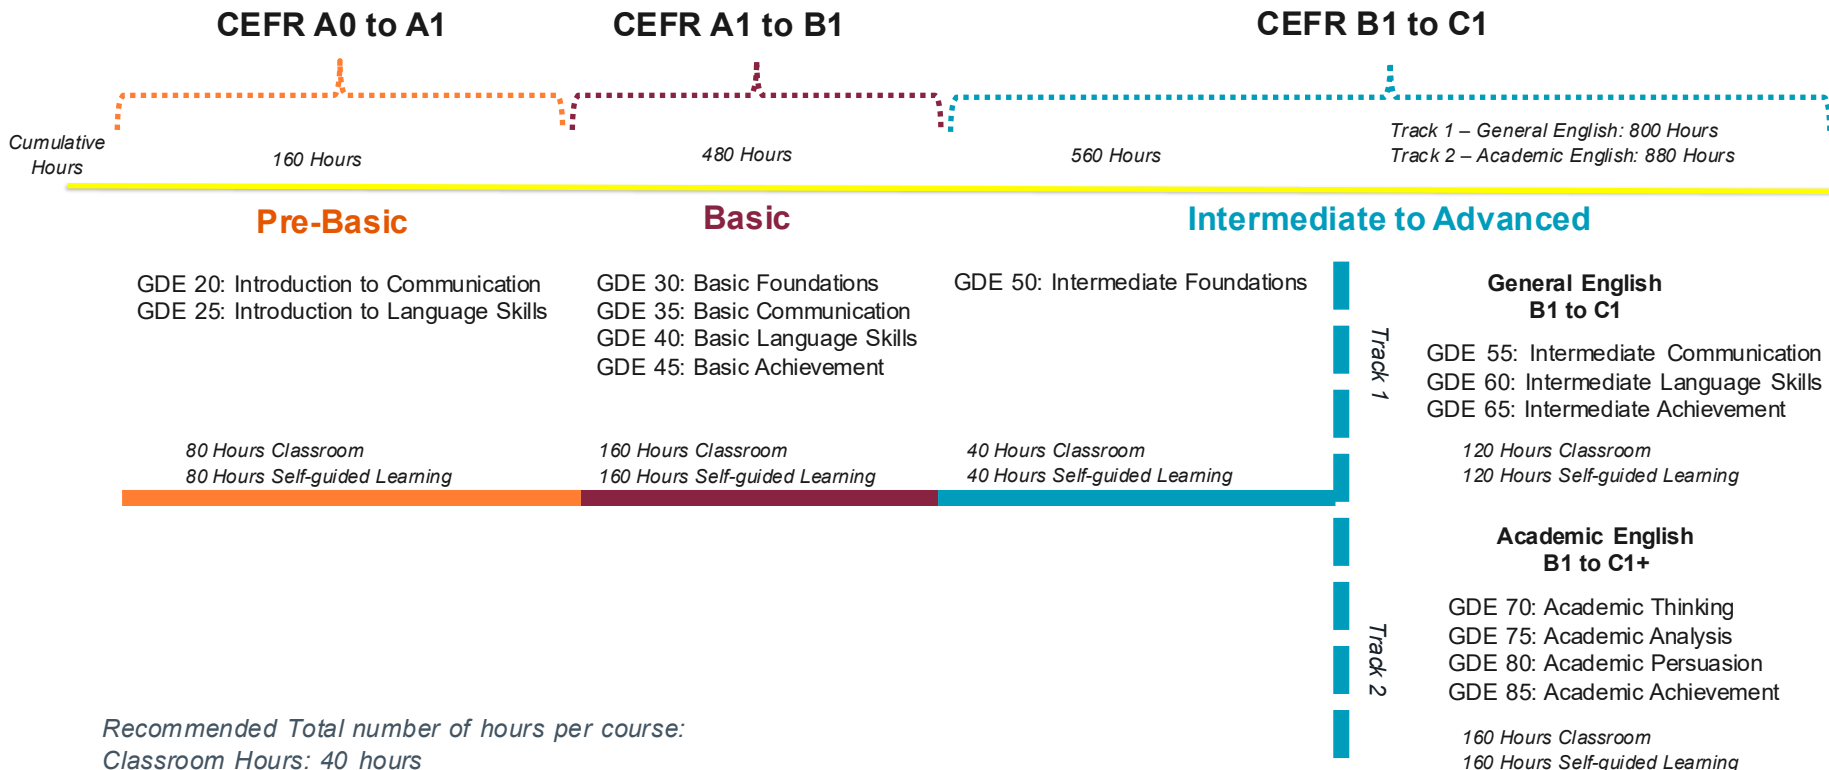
CEFR A0 to A1

CEFR A1 to B1

CEFR B1 to C1

Cumulative Hours

160 Hours

480 Hours

560 Hours

Track 1 – General English: 800 Hours
Track 2 – Academic English: 880 Hours

Pre-Basic

Basic

Intermediate to Advanced

GDE 20: Introduction to Communication
GDE 25: Introduction to Language Skills

GDE 30: Basic Foundations
GDE 35: Basic Communication
GDE 40: Basic Language Skills
GDE 45: Basic Achievement

GDE 50: Intermediate Foundations

80 Hours Classroom
80 Hours Self-guided Learning

160 Hours Classroom
160 Hours Self-guided Learning

40 Hours Classroom
40 Hours Self-guided Learning

Track 1

General English
B1 to C1

GDE 55: Intermediate Communication
GDE 60: Intermediate Language Skills
GDE 65: Intermediate Achievement

120 Hours Classroom
120 Hours Self-guided Learning

Track 2

Academic English
B1 to C1+

GDE 70: Academic Thinking
GDE 75: Academic Analysis
GDE 80: Academic Persuasion
GDE 85: Academic Achievement

160 Hours Classroom
160 Hours Self-guided Learning

Recommended Total number of hours per course:
Classroom Hours: 40 hours